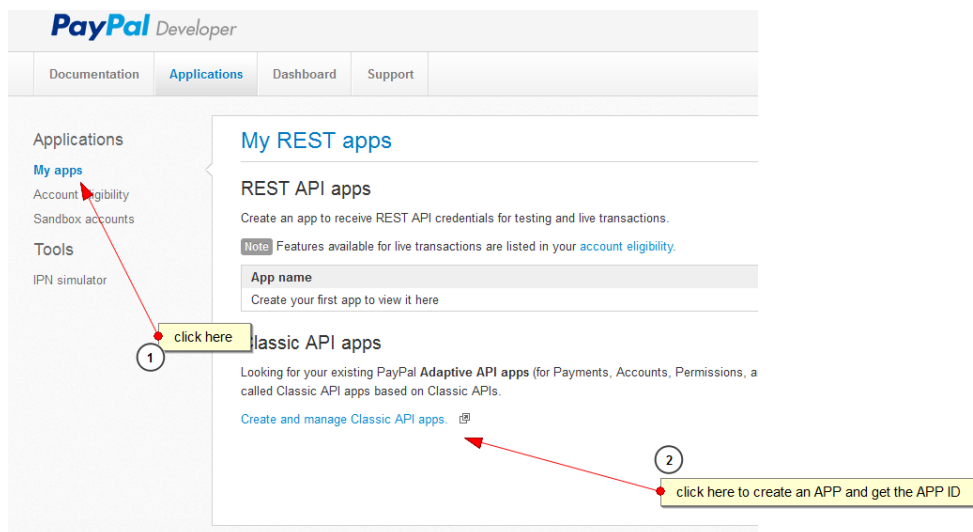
PayPal Developer

Documentation Applications Dashboard Support

Applications

My apps

Account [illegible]igibility

Sandbox accounts

Tools

IPN simulator

My REST apps

REST API apps

Create an app to receive REST API credentials for testing and live transactions.

Note Features available for live transactions are listed in your account eligibility.

| App name |
|---|
| Create your first app to view it here |

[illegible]lassic API apps

Looking for your existing PayPal **Adaptive API apps** (for Payments, Accounts, Permissions, a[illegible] called Classic API apps based on Classic APIs.

Create and manage Classic API apps.

click here

1

2

click here to create an APP and get the APP ID